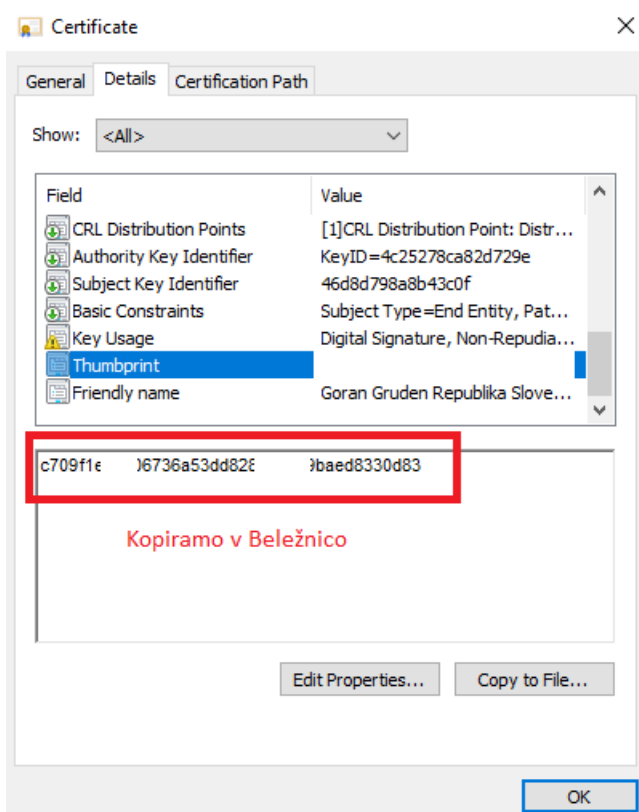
Certificate

General Details Certification Path

Show: <All>

| Field | Value |
|---|---|
| CRL Distribution Points | [1]CRL Distribution Point: Distr... |
| Authority Key Identifier | KeyID=4c25278ca82d729e |
| Subject Key Identifier | 46d8d798a8b43c0f |
| Basic Constraints | Subject Type=End Entity, Pat... |
| Key Usage | Digital Signature, Non-Repudia... |
| Thumbprint | |
| Friendly name | Goran Gruden Republika Slove... |

c709f1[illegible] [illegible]6736a53dd82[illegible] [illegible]baed8330d83

Kopiramo v Beležnico

Edit Properties... Copy to File...

OK